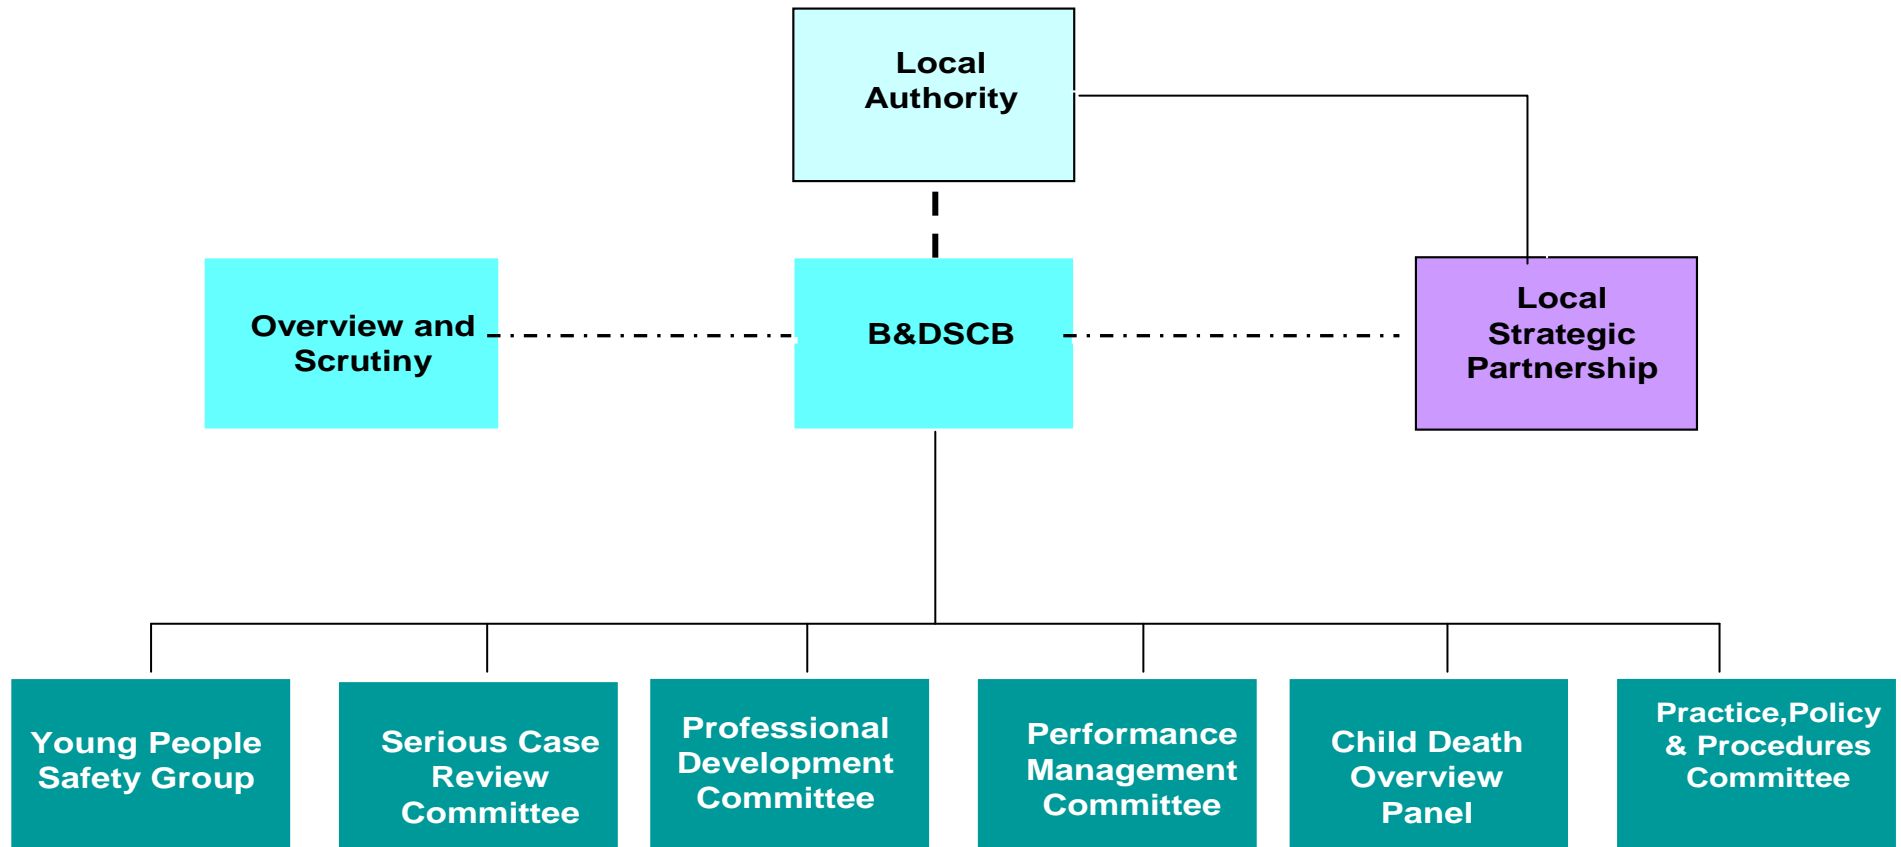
Local Authority

Overview and Scrutiny

B&DSCB

Local Strategic Partnership

Young People Safety Group

Serious Case Review Committee

Professional Development Committee

Performance Management Committee

Child Death Overview Panel

Practice,Policy & Procedures Committee